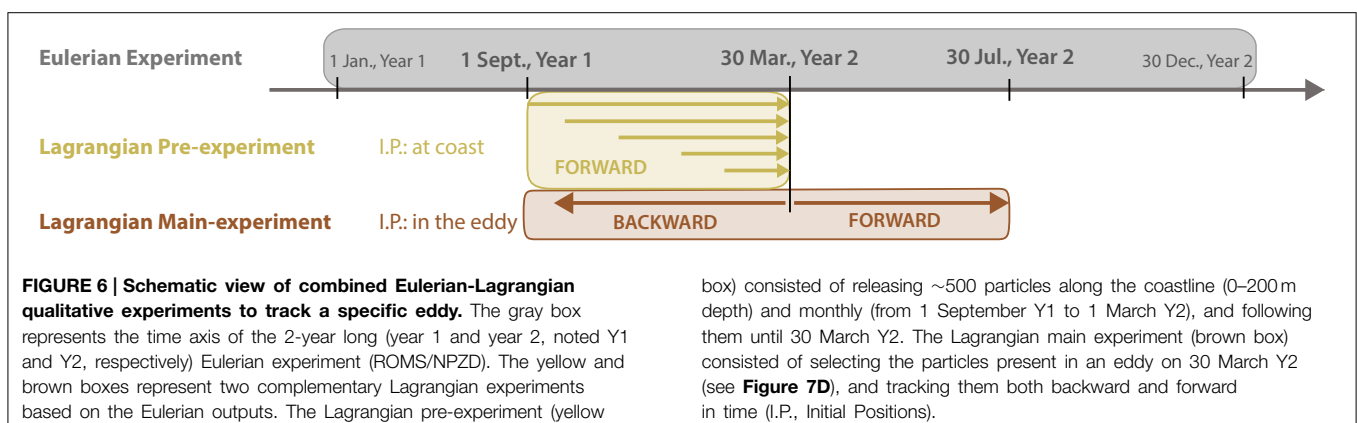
Eulerian Experiment

1 Jan., Year 1

1 Sept., Year 1

30 Mar., Year 2

30 Jul., Year 2

30 Dec., Year 2

Lagrangian Pre-experiment

I.P.: at coast

FORWARD

Lagrangian Main-experiment

I.P.: in the eddy

BACKWARD

FORWARD

**FIGURE 6 | Schematic view of combined Eulerian-Lagrangian qualitative experiments to track a specific eddy.** The gray box represents the time axis of the 2-year long (year 1 and year 2, noted Y1 and Y2, respectively) Eulerian experiment (ROMS/NPZD). The yellow and brown boxes represent two complementary Lagrangian experiments based on the Eulerian outputs. The Lagrangian pre-experiment (yellow box) consisted of releasing ∼500 particles along the coastline (0–200 m depth) and monthly (from 1 September Y1 to 1 March Y2), and following them until 30 March Y2. The Lagrangian main experiment (brown box) consisted of selecting the particles present in an eddy on 30 March Y2 (see **Figure 7D**), and tracking them both backward and forward in time (I.P., Initial Positions).